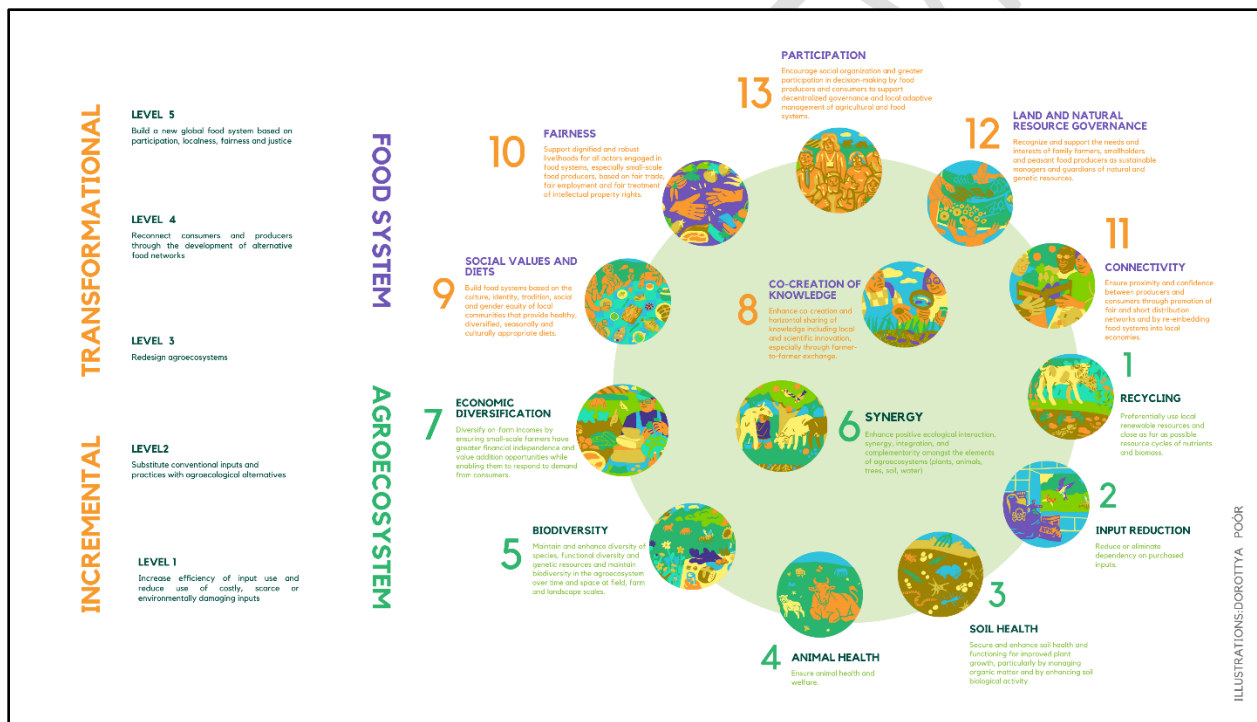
TRANSFORMATIONAL

LEVEL 5
Build a new global food system based on participation, localness, fairness and justice

LEVEL 4
Reconnect consumers and producers through the development of alternative food networks

LEVEL 3
Redesign agroecosystems

INCREMENTAL

LEVEL2
Substitute conventional inputs and practices with agroecological alternatives

LEVEL 1
Increase efficiency of input use and reduce use of costly, scarce or environmentally damaging inputs

FOOD SYSTEM

AGROECOSYSTEM

13 PARTICIPATION
Encourage social organization and greater participation in decision-making by food producers and consumers to support decentralized governance and local adaptive management of agricultural and food systems.

12 LAND AND NATURAL RESOURCE GOVERNANCE
Recognize and support the needs and interests of family farmers, smallholders and peasant food producers as sustainable managers and guardians of natural and genetic resources.

10 FAIRNESS
Support dignified and robust livelihoods for all actors engaged in food systems, especially small-scale food producers, based on fair trade, fair employment and fair treatment of intellectual property rights.

11 CONNECTIVITY
Ensure proximity and confidence between producers and consumers through promotion of fair and short distribution networks and by re-embedding food systems into local economies.

9 SOCIAL VALUES AND DIETS
Build food systems based on the culture, identity, tradition, social and gender equity of local communities that provide healthy, diversified, seasonally and culturally appropriate diets.

8 CO-CREATION OF KNOWLEDGE
Enhance co-creation and horizontal sharing of knowledge including local and scientific innovation, especially through farmer-to-farmer exchange.

1 RECYCLING
Preferentially use local renewable resources and close as far as possible resource cycles of nutrients and biomass.

7 ECONOMIC DIVERSIFICATION
Diversify on-farm incomes by ensuring small-scale farmers have greater financial independence and value addition opportunities while enabling them to respond to demand from consumers.

6 SYNERGY
Enhance positive ecological interaction, synergy, integration, and complementarity amongst the elements of agroecosystems (plants, animals, trees, soil, water).

2 INPUT REDUCTION
Reduce or eliminate dependency on purchased inputs.

5 BIODIVERSITY
Maintain and enhance diversity of species, functional diversity and genetic resources and maintain biodiversity in the agroecosystem over time and space at field, farm and landscape scales.

3 SOIL HEALTH
Secure and enhance soil health and functioning for improved plant growth, particularly by managing organic matter and by enhancing soil biological activity.

4 ANIMAL HEALTH
Ensure animal health and welfare.

ILLUSTRATIONS:DOROTTYA POÓR